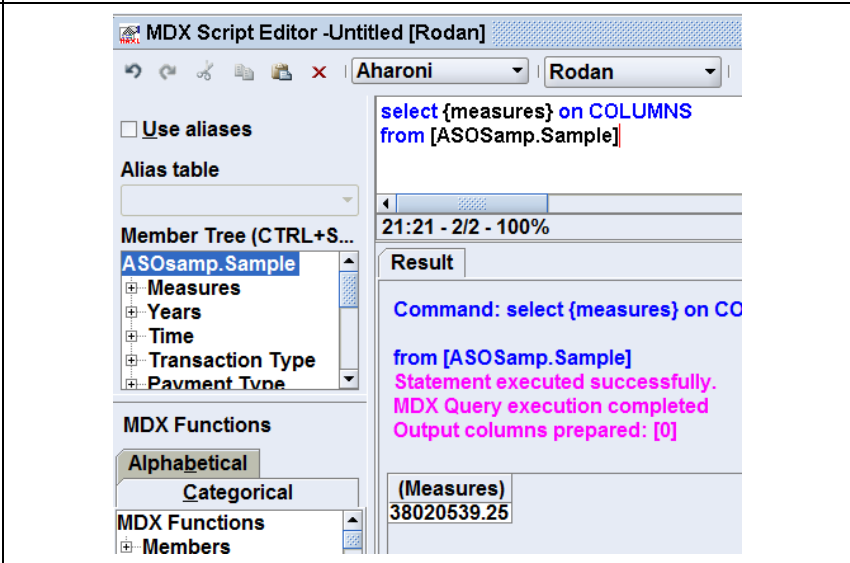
MDX Script Editor -Untitled [Rodan]

Aharoni
Rodan

Use aliases

Alias table

Member Tree (CTRL+S...

ASOsamp.Sample
Measures
Years
Time
Transaction Type
Payment Type

MDX Functions

Alphabetical
Categorical

MDX Functions
Members

select {measures} on COLUMNS
from [ASOSamp.Sample]

21:21 - 2/2 - 100%

Result

Command: select {measures} on CO

from [ASOSamp.Sample]
Statement executed successfully.
MDX Query execution completed
Output columns prepared: [0]

| (Measures) |
|---|
| 38020539.25 |